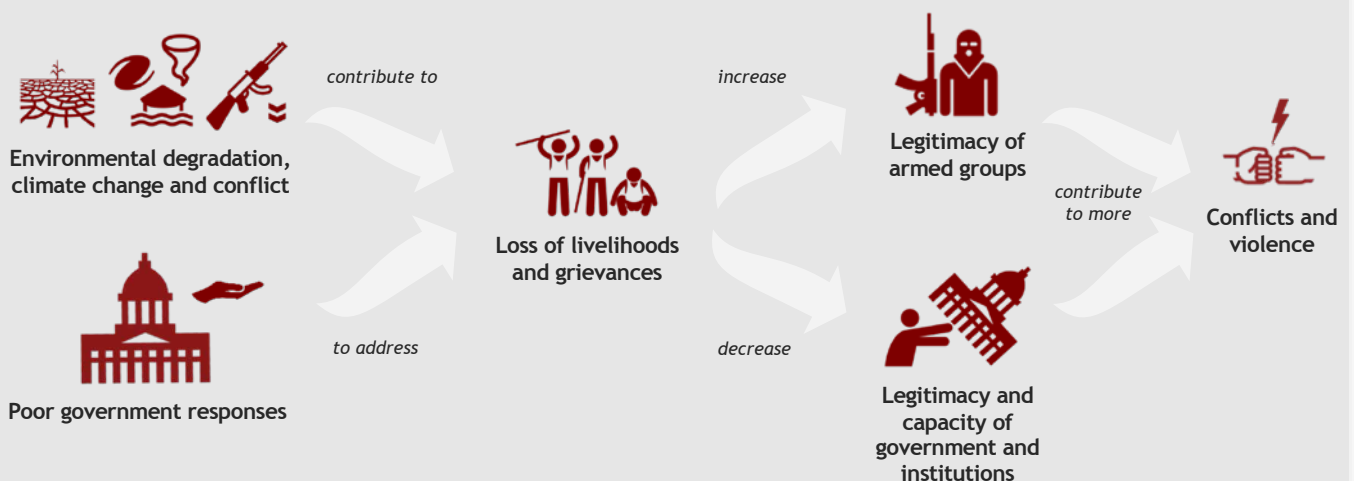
Environmental degradation, climate change and conflict

contribute to

Poor government responses

to address

Loss of livelihoods and grievances

increase

decrease

Legitimacy of armed groups

Legitimacy and capacity of government and institutions

contribute to more

Conflicts and violence